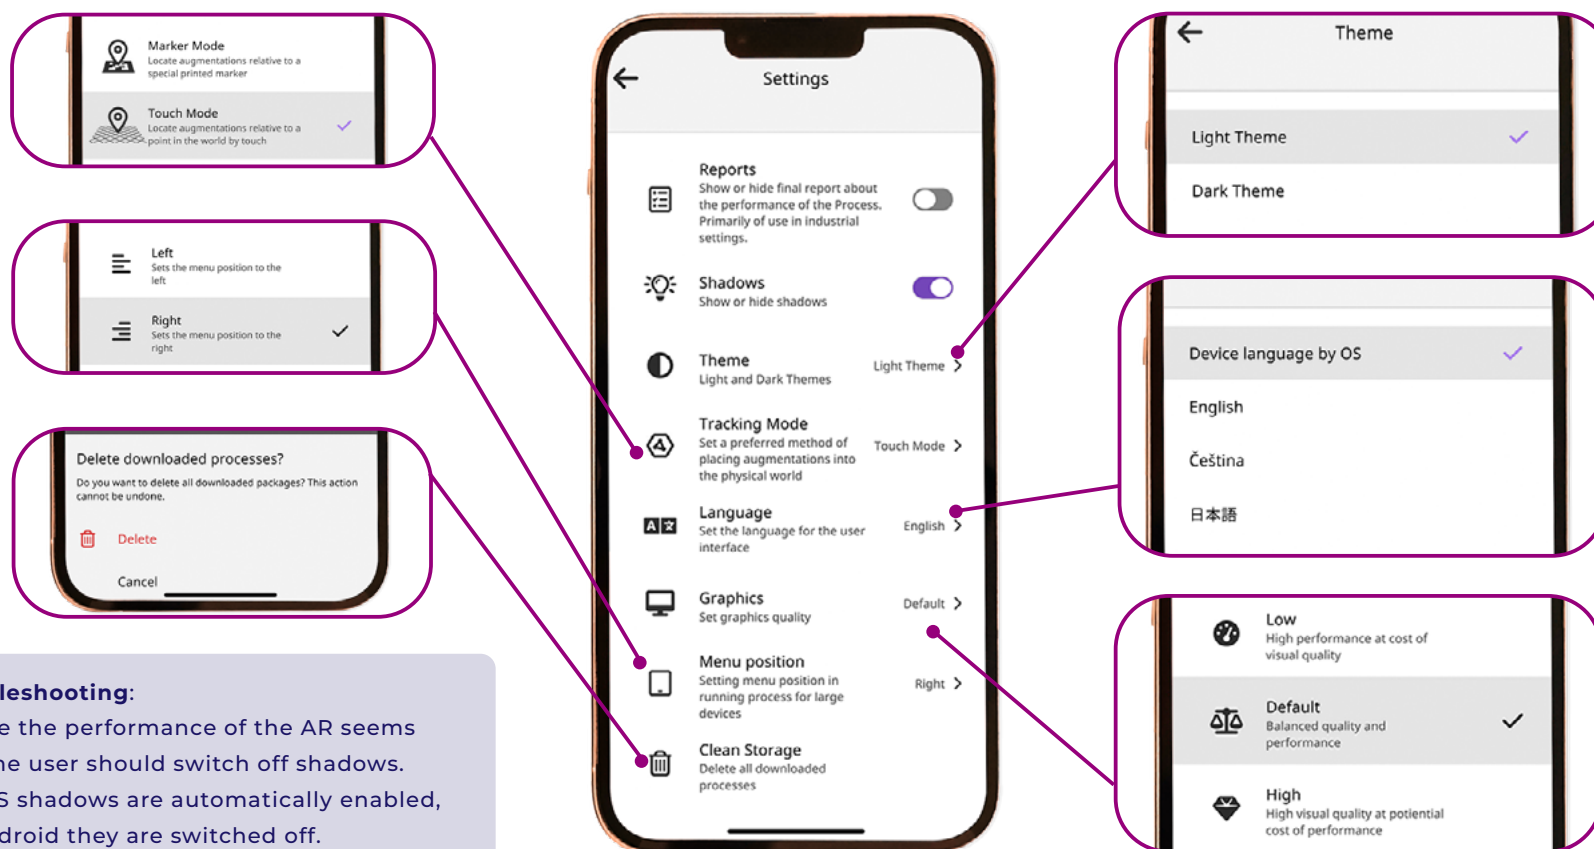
Marker Mode
Locate augmentations relative to a special printed marker

Touch Mode
Locate augmentations relative to a point in the world by touch

Left
Sets the menu position to the left

Right
Sets the menu position to the right

Delete downloaded processes?
Do you want to delete all downloaded packages? This action cannot be undone.

Delete

Cancel

leshooting:
e the performance of the AR seems
he user should switch off shadows.
S shadows are automatically enabled,
droid they are switched off.

Settings

Reports
Show or hide final report about the performance of the Process. Primarily of use in industrial settings.

Shadows
Show or hide shadows

Theme
Light and Dark Themes
Light Theme

Tracking Mode
Set a preferred method of placing augmentations into the physical world
Touch Mode

Language
Set the language for the user interface
English

Graphics
Set graphics quality
Default

Menu position
Setting menu position in running process for large devices
Right

Clean Storage
Delete all downloaded processes

Theme

Light Theme

Dark Theme

Device language by OS

English

Čeština

日本語

Low
High performance at cost of visual quality

Default
Balanced quality and performance

High
High visual quality at potential cost of performance